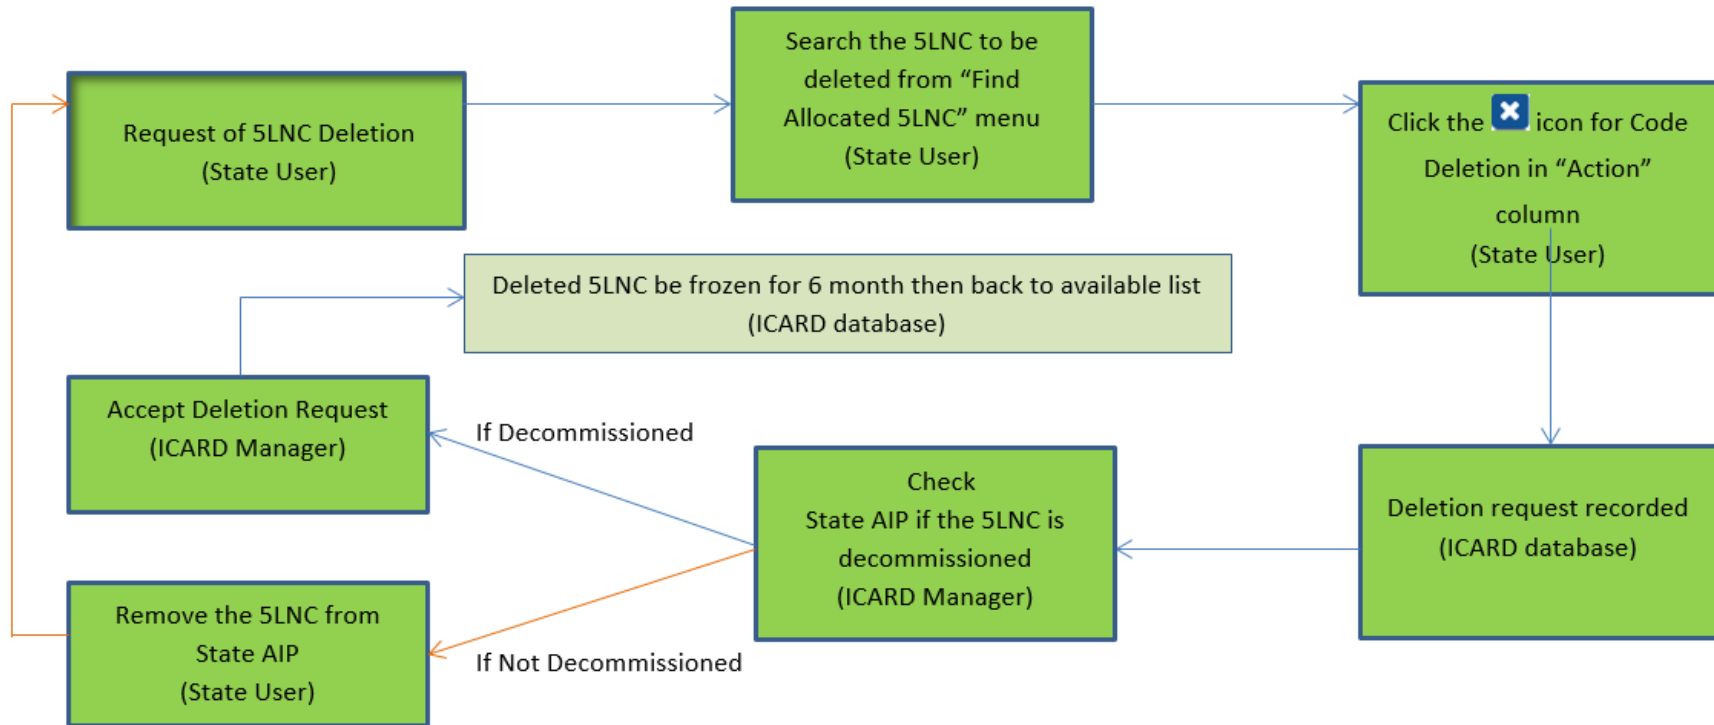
Request of 5LNC Deletion
(State User)

Search the 5LNC to be deleted from “Find Allocated 5LNC” menu
(State User)

Click the icon for Code Deletion in “Action” column
(State User)

Deleted 5LNC be frozen for 6 month then back to available list
(ICARD database)

Accept Deletion Request
(ICARD Manager)

If Decommissioned

Check
State AIP if the 5LNC is decommissioned
(ICARD Manager)

Deletion request recorded
(ICARD database)

Remove the 5LNC from State AIP
(State User)

If Not Decommissioned